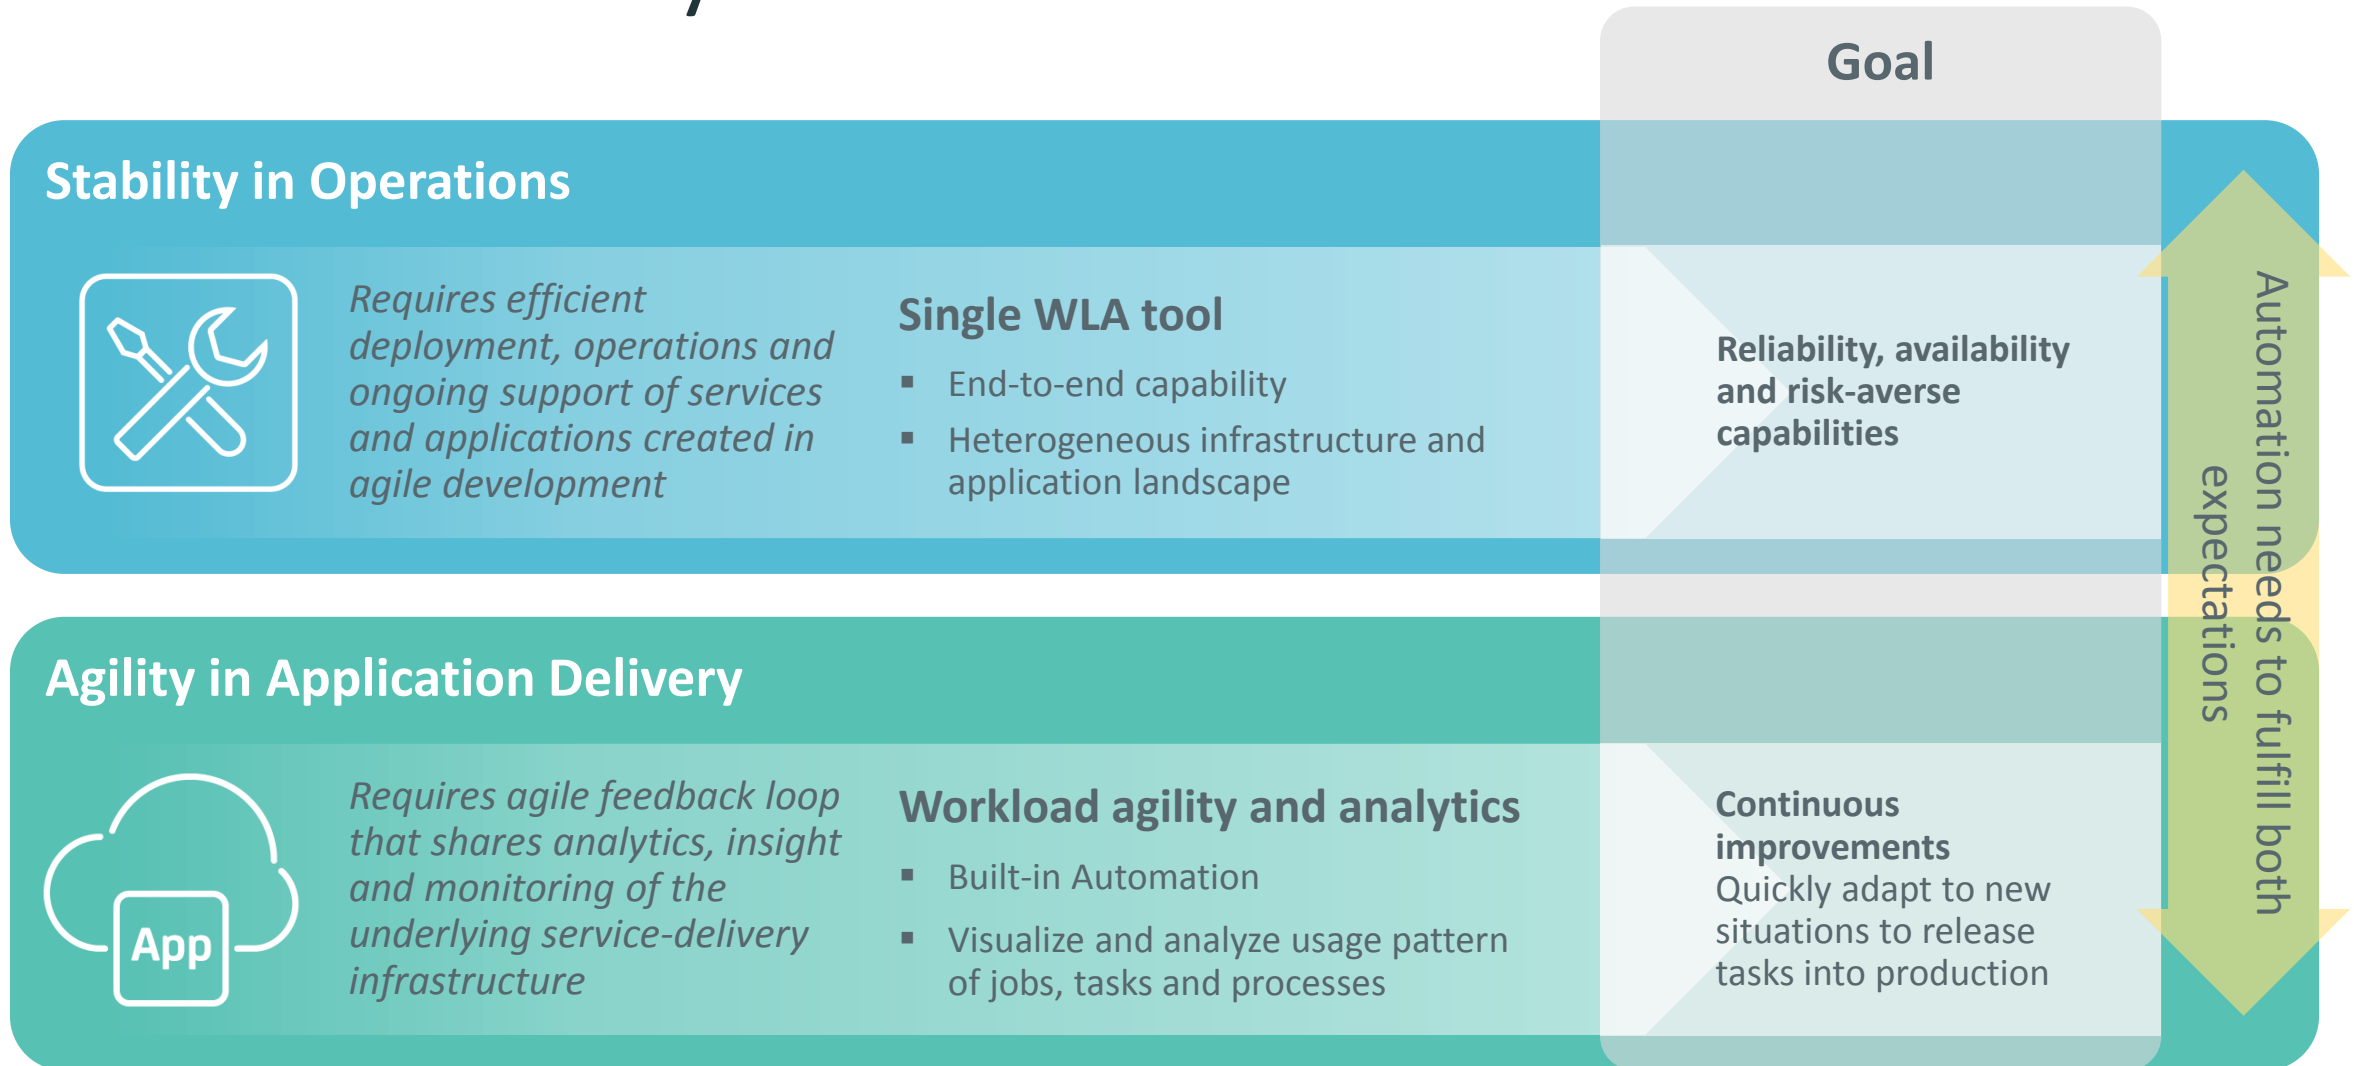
Goal

Stability in Operations

Requires efficient deployment, operations and ongoing support of services and applications created in agile development

Single WLA tool

- End-to-end capability
- Heterogeneous infrastructure and application landscape

Reliability, availability and risk-averse capabilities

Agility in Application Delivery

App

Requires agile feedback loop that shares analytics, insight and monitoring of the underlying service-delivery infrastructure

Workload agility and analytics

- Built-in Automation
- Visualize and analyze usage pattern of jobs, tasks and processes

Continuous improvements
Quickly adapt to new situations to release tasks into production

Automation needs to fulfill both expectations